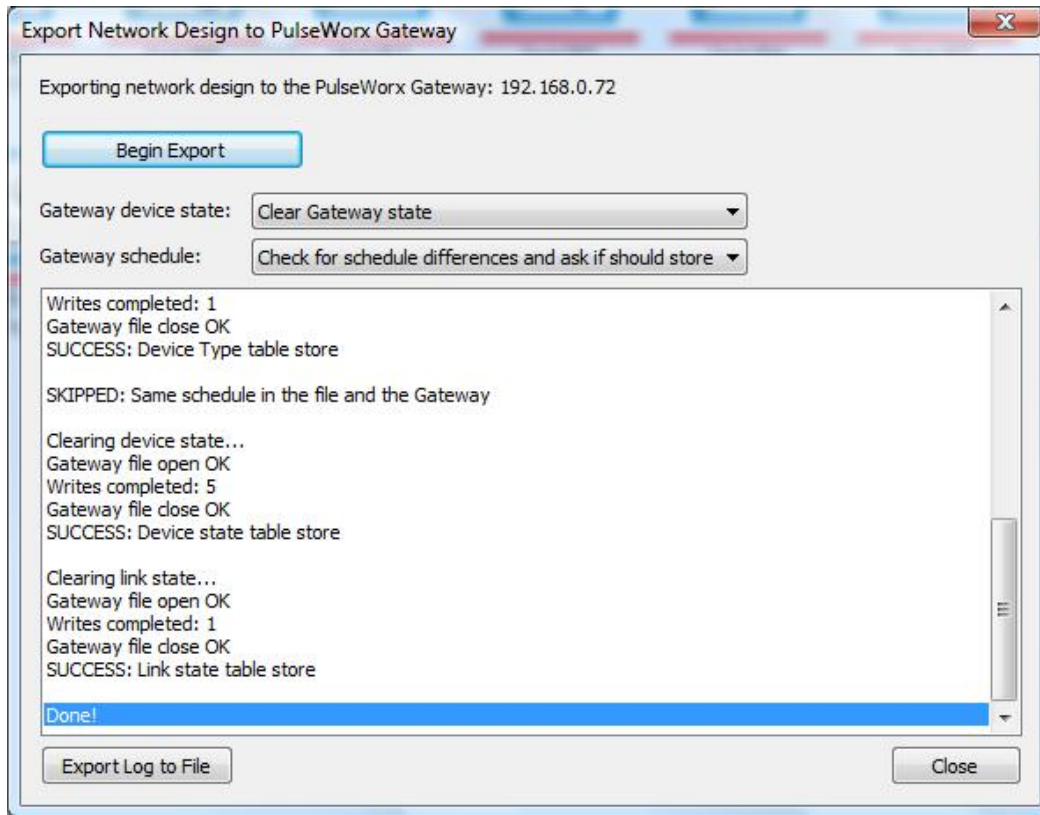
Export Network Design to PulseWorx Gateway

Exporting network design to the PulseWorx Gateway: 192.168.0.72

Begin Export

Gateway device state: Clear Gateway state

Gateway schedule: Check for schedule differences and ask if should store

Writes completed: 1
Gateway file close OK
SUCCESS: Device Type table store

SKIPPED: Same schedule in the file and the Gateway

Clearing device state...
Gateway file open OK
Writes completed: 5
Gateway file close OK
SUCCESS: Device state table store

Clearing link state...
Gateway file open OK
Writes completed: 1
Gateway file close OK
SUCCESS: Link state table store

Done!

Export Log to File

Close